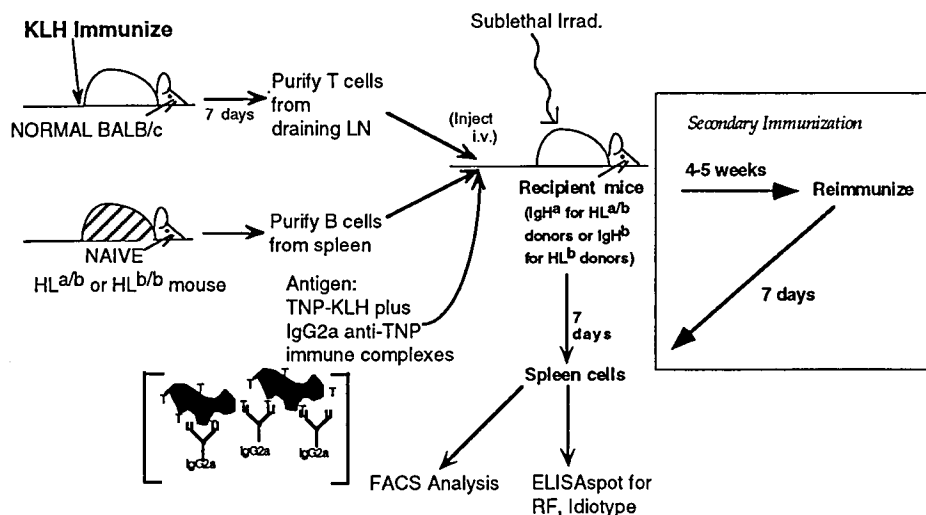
KLH Immunize

NORMAL BALB/c

7 days

Purify T cells from draining LN

Sublethal Irrad.

(Inject i.v.)

NAIVE $HL^{a/b}$ or $HL^{b/b}$ mouse

Purify B cells from spleen

Antigen: TNP-KLH plus IgG2a anti-TNP immune complexes

T T T T T T

IgG2a IgG2a IgG2a

Recipient mice ($IgH^{a}$ for $HL^{a/b}$ donors or $IgH^{b}$ for $HL^{b}$ donors)

7 days

Spleen cells

FACS Analysis

ELISAspot for RF, Idiotype

Secondary Immunization

4-5 weeks

Reimmunize

7 days